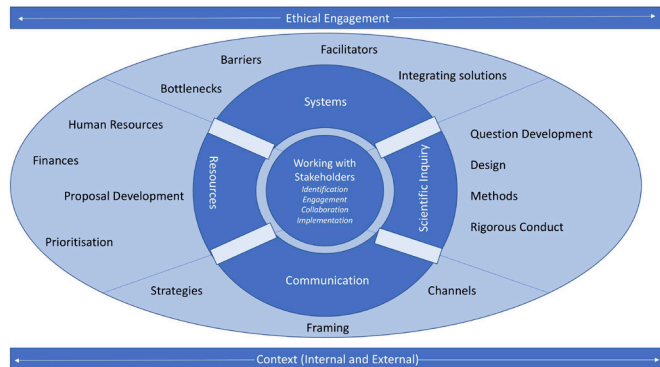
Ethical Engagement

Barriers

Facilitators

Bottlenecks

Integrating solutions

Systems

Human Resources

Finances

Proposal Development

Prioritisation

Resources

Working with Stakeholders
Identification
Engagement
Collaboration
Implementation

Scientific Inquiry

Question Development

Design

Methods

Rigorous Conduct

Communication

Strategies

Channels

Framing

Context (Internal and External)